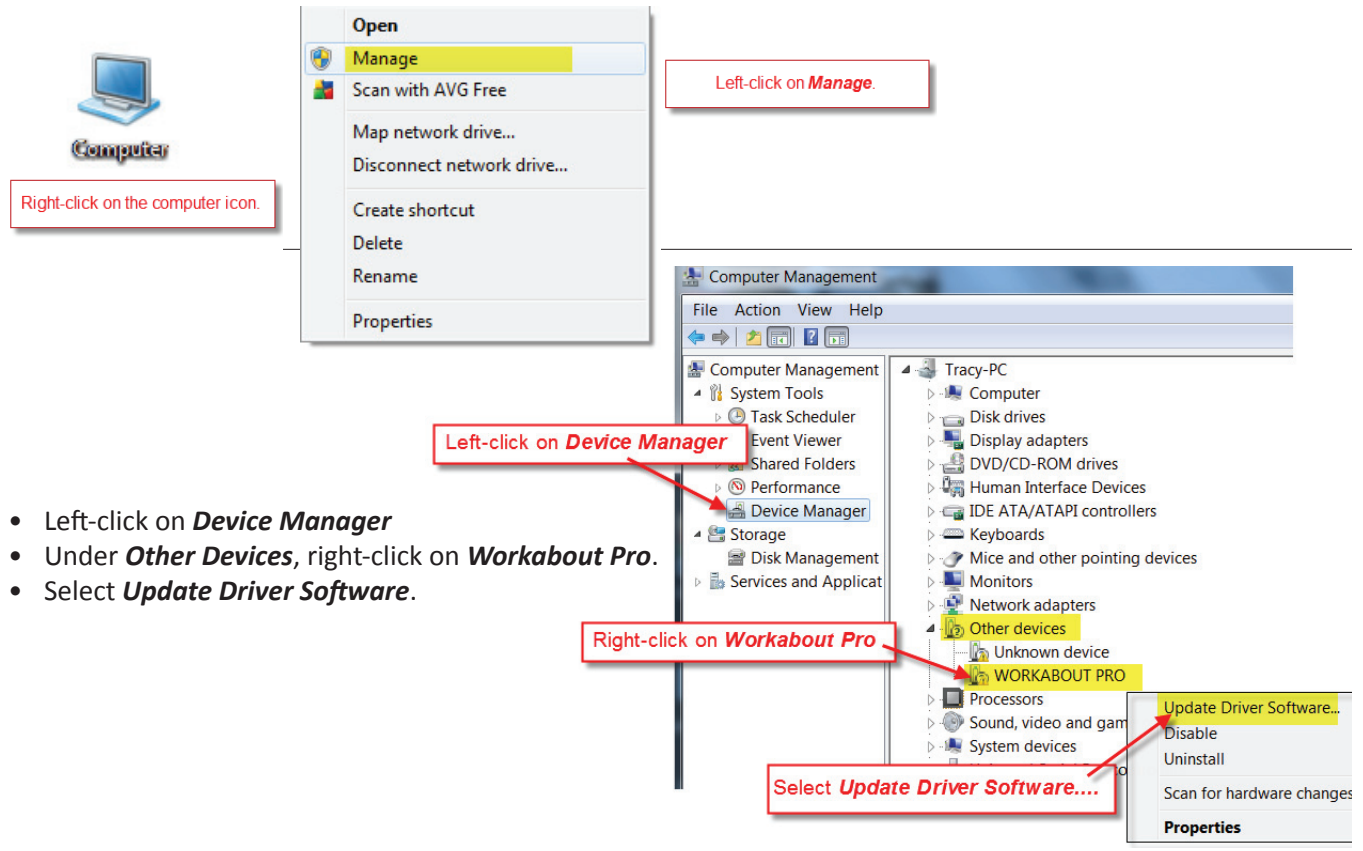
Computer

Right-click on the computer icon.

Open
Manage
Scan with AVG Free
Map network drive...
Disconnect network drive...
Create shortcut
Delete
Rename
Properties

Left-click on ***Manage***.

- Left-click on ***Device Manager***
- Under ***Other Devices***, right-click on ***Workabout Pro***.
- Select ***Update Driver Software***.

Computer Management
File Action View Help

Computer Management
System Tools
Task Scheduler
Event Viewer
Shared Folders
Performance
Device Manager
Storage
Disk Management
Services and Applicat

Left-click on ***Device Manager***

Tracy-PC
Computer
Disk drives
Display adapters
DVD/CD-ROM drives
Human Interface Devices
IDE ATA/ATAPI controllers
Keyboards
Mice and other pointing devices
Monitors
Network adapters
Other devices
Unknown device
WORKABOUT PRO
Processors
Sound, video and gam
System devices

Right-click on ***Workabout Pro***

Update Driver Software...
Disable
Uninstall
Scan for hardware changes
Properties

Select ***Update Driver Software....***